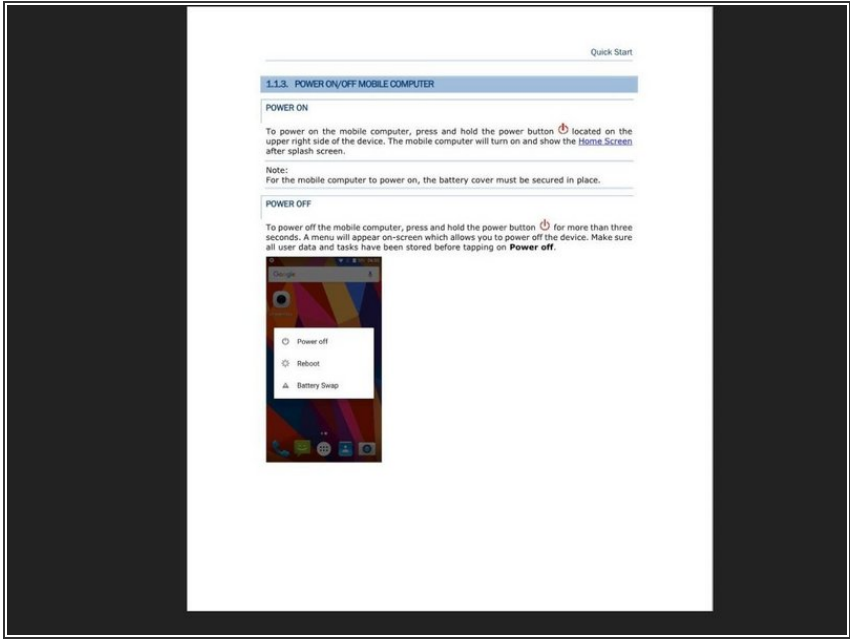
Quick Start

1.1.3. POWER ON/OFF MOBILE COMPUTER

POWER ON

To power on the mobile computer, press and hold the power button ⏻ located on the upper right side of the device. The mobile computer will turn on and show the Home Screen after splash screen.

Note:
For the mobile computer to power on, the battery cover must be secured in place.

POWER OFF

To power off the mobile computer, press and hold the power button ⏻ for more than three seconds. A menu will appear on-screen which allows you to power off the device. Make sure all user data and tasks have been stored before tapping on **Power off**.

Google

Power off

Reboot

Battery Swap